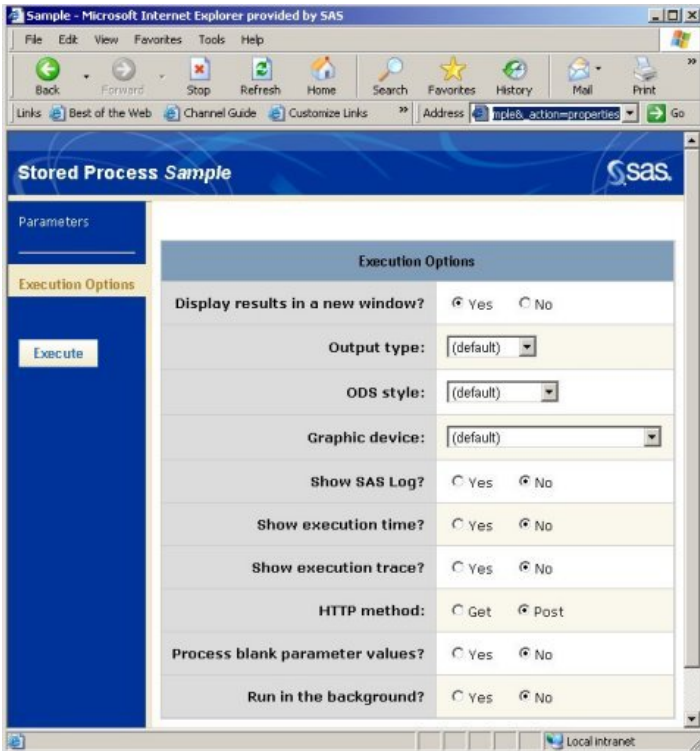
Sample - Microsoft Internet Explorer provided by SAS

File Edit View Favorites Tools Help

Back Forward Stop Refresh Home Search Favorites History Mail Print

Links Best of the Web Channel Guide Customize Links » Address mple&_action=properties Go

Stored Process Sample

sas.

Parameters

Execution Options

Execute

| Execution Options | |
|---|---|
| Display results in a new window? | Yes No |
| Output type: | (default) |
| ODS style: | (default) |
| Graphic device: | (default) |
| Show SAS Log? | Yes No |
| Show execution time? | Yes No |
| Show execution trace? | Yes No |
| HTTP method: | Get Post |
| Process blank parameter values? | Yes No |
| Run in the background? | Yes No |

Local intranet